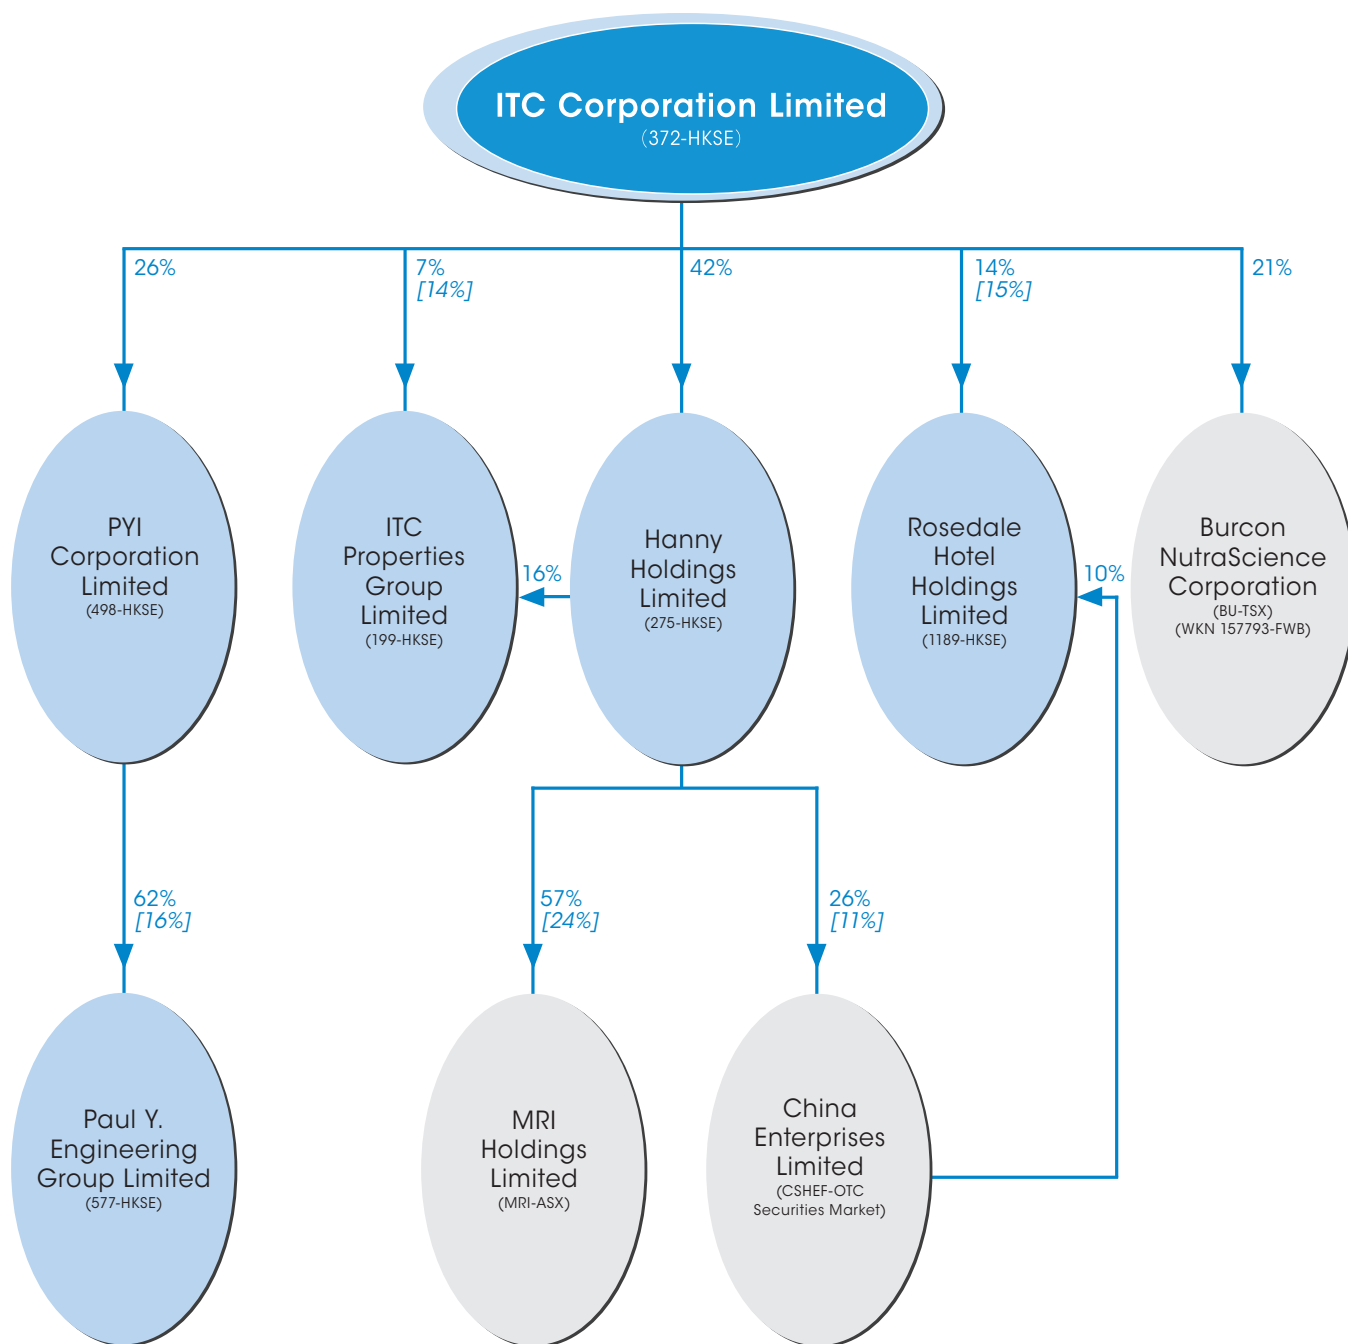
ITC Corporation Limited
(372-HKSE)

26%

7%
[14%]

42%

14%
[15%]

21%

PYI Corporation Limited
(498-HKSE)

ITC Properties Group Limited
(199-HKSE)

16%

Hanny Holdings Limited
(275-HKSE)

Rosedale Hotel Holdings Limited
(1189-HKSE)

10%

Burcon NutraScience Corporation
(BU-TSX)
(WKN 157793-FWB)

62%
[16%]

57%
[24%]

26%
[11%]

Paul Y. Engineering Group Limited
(577-HKSE)

MRI Holdings Limited
(MRI-ASX)

China Enterprises Limited
(CSHEF-OTC Securities Market)